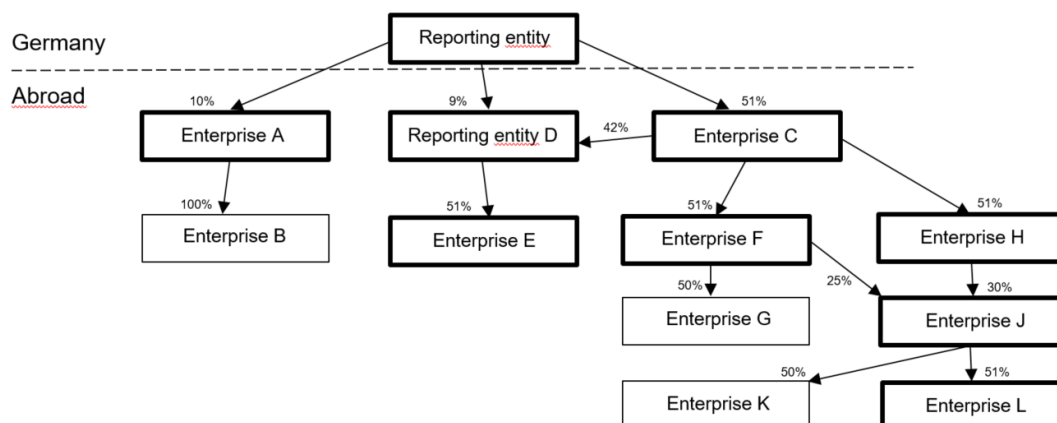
Germany

Reporting entity

Abroad

10%

9%

51%

Enterprise A

Reporting entity D

42%

Enterprise C

100%

51%

51%

51%

Enterprise B

Enterprise E

Enterprise F

Enterprise H

50%

25%

30%

Enterprise G

Enterprise J

50%

51%

Enterprise K

Enterprise L